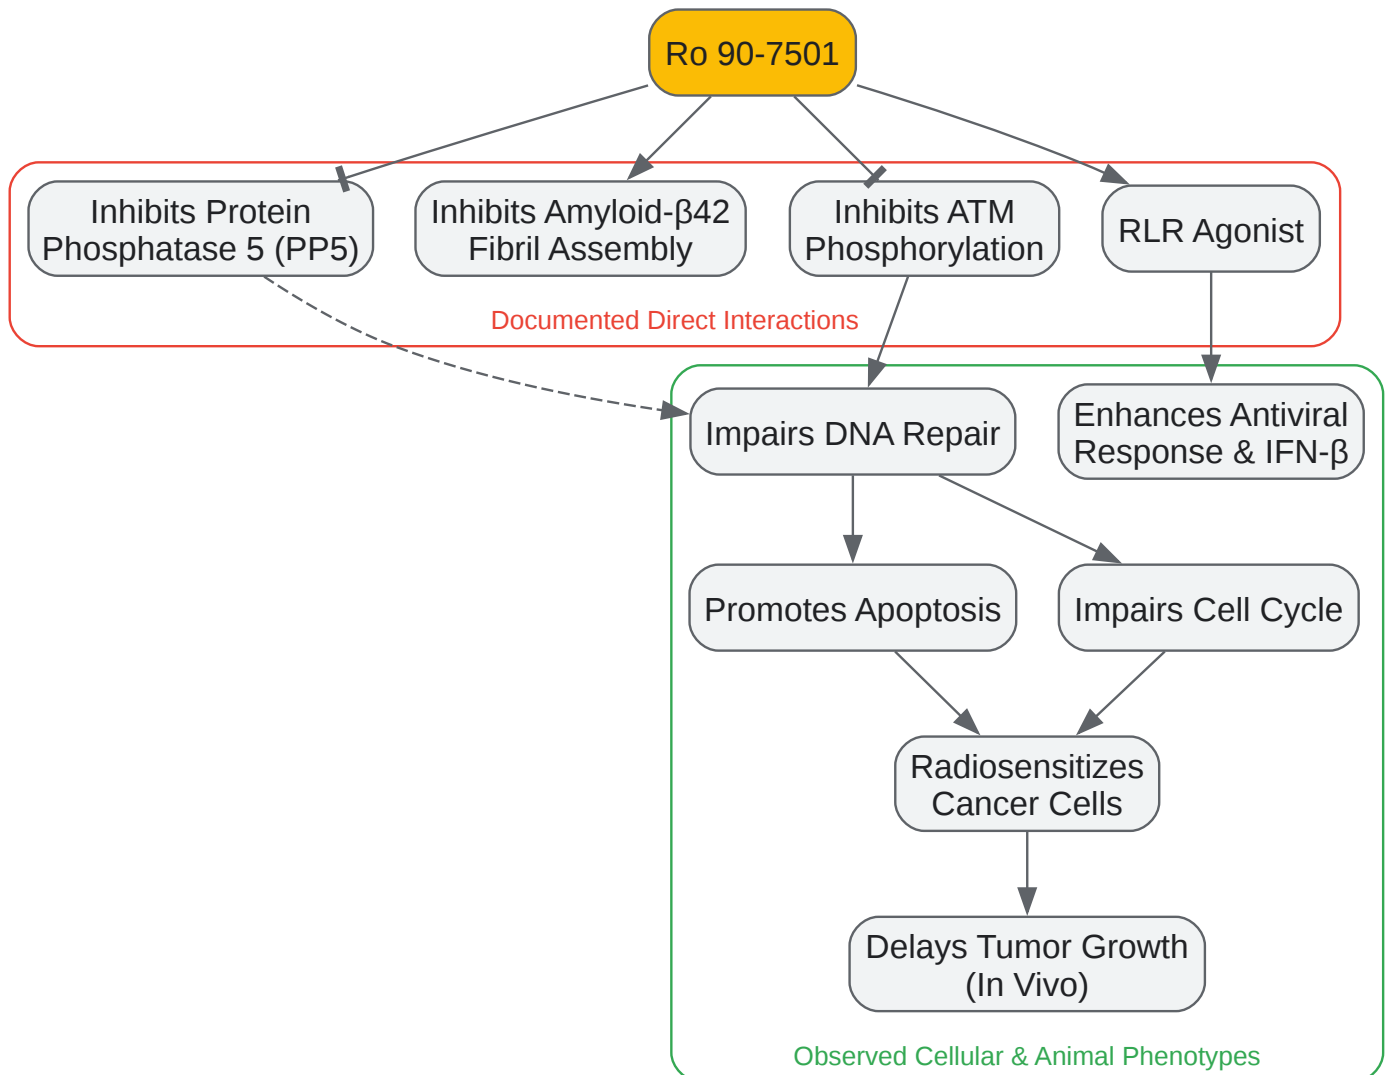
Ro 90-7501

Inhibits Protein Phosphatase 5 (PP5)

Inhibits Amyloid-β42 Fibril Assembly

Inhibits ATM Phosphorylation

RLR Agonist

Documented Direct Interactions

Impairs DNA Repair

Enhances Antiviral Response & IFN-β

Promotes Apoptosis

Impairs Cell Cycle

Radiosensitizes Cancer Cells

Delays Tumor Growth (In Vivo)

Observed Cellular & Animal Phenotypes